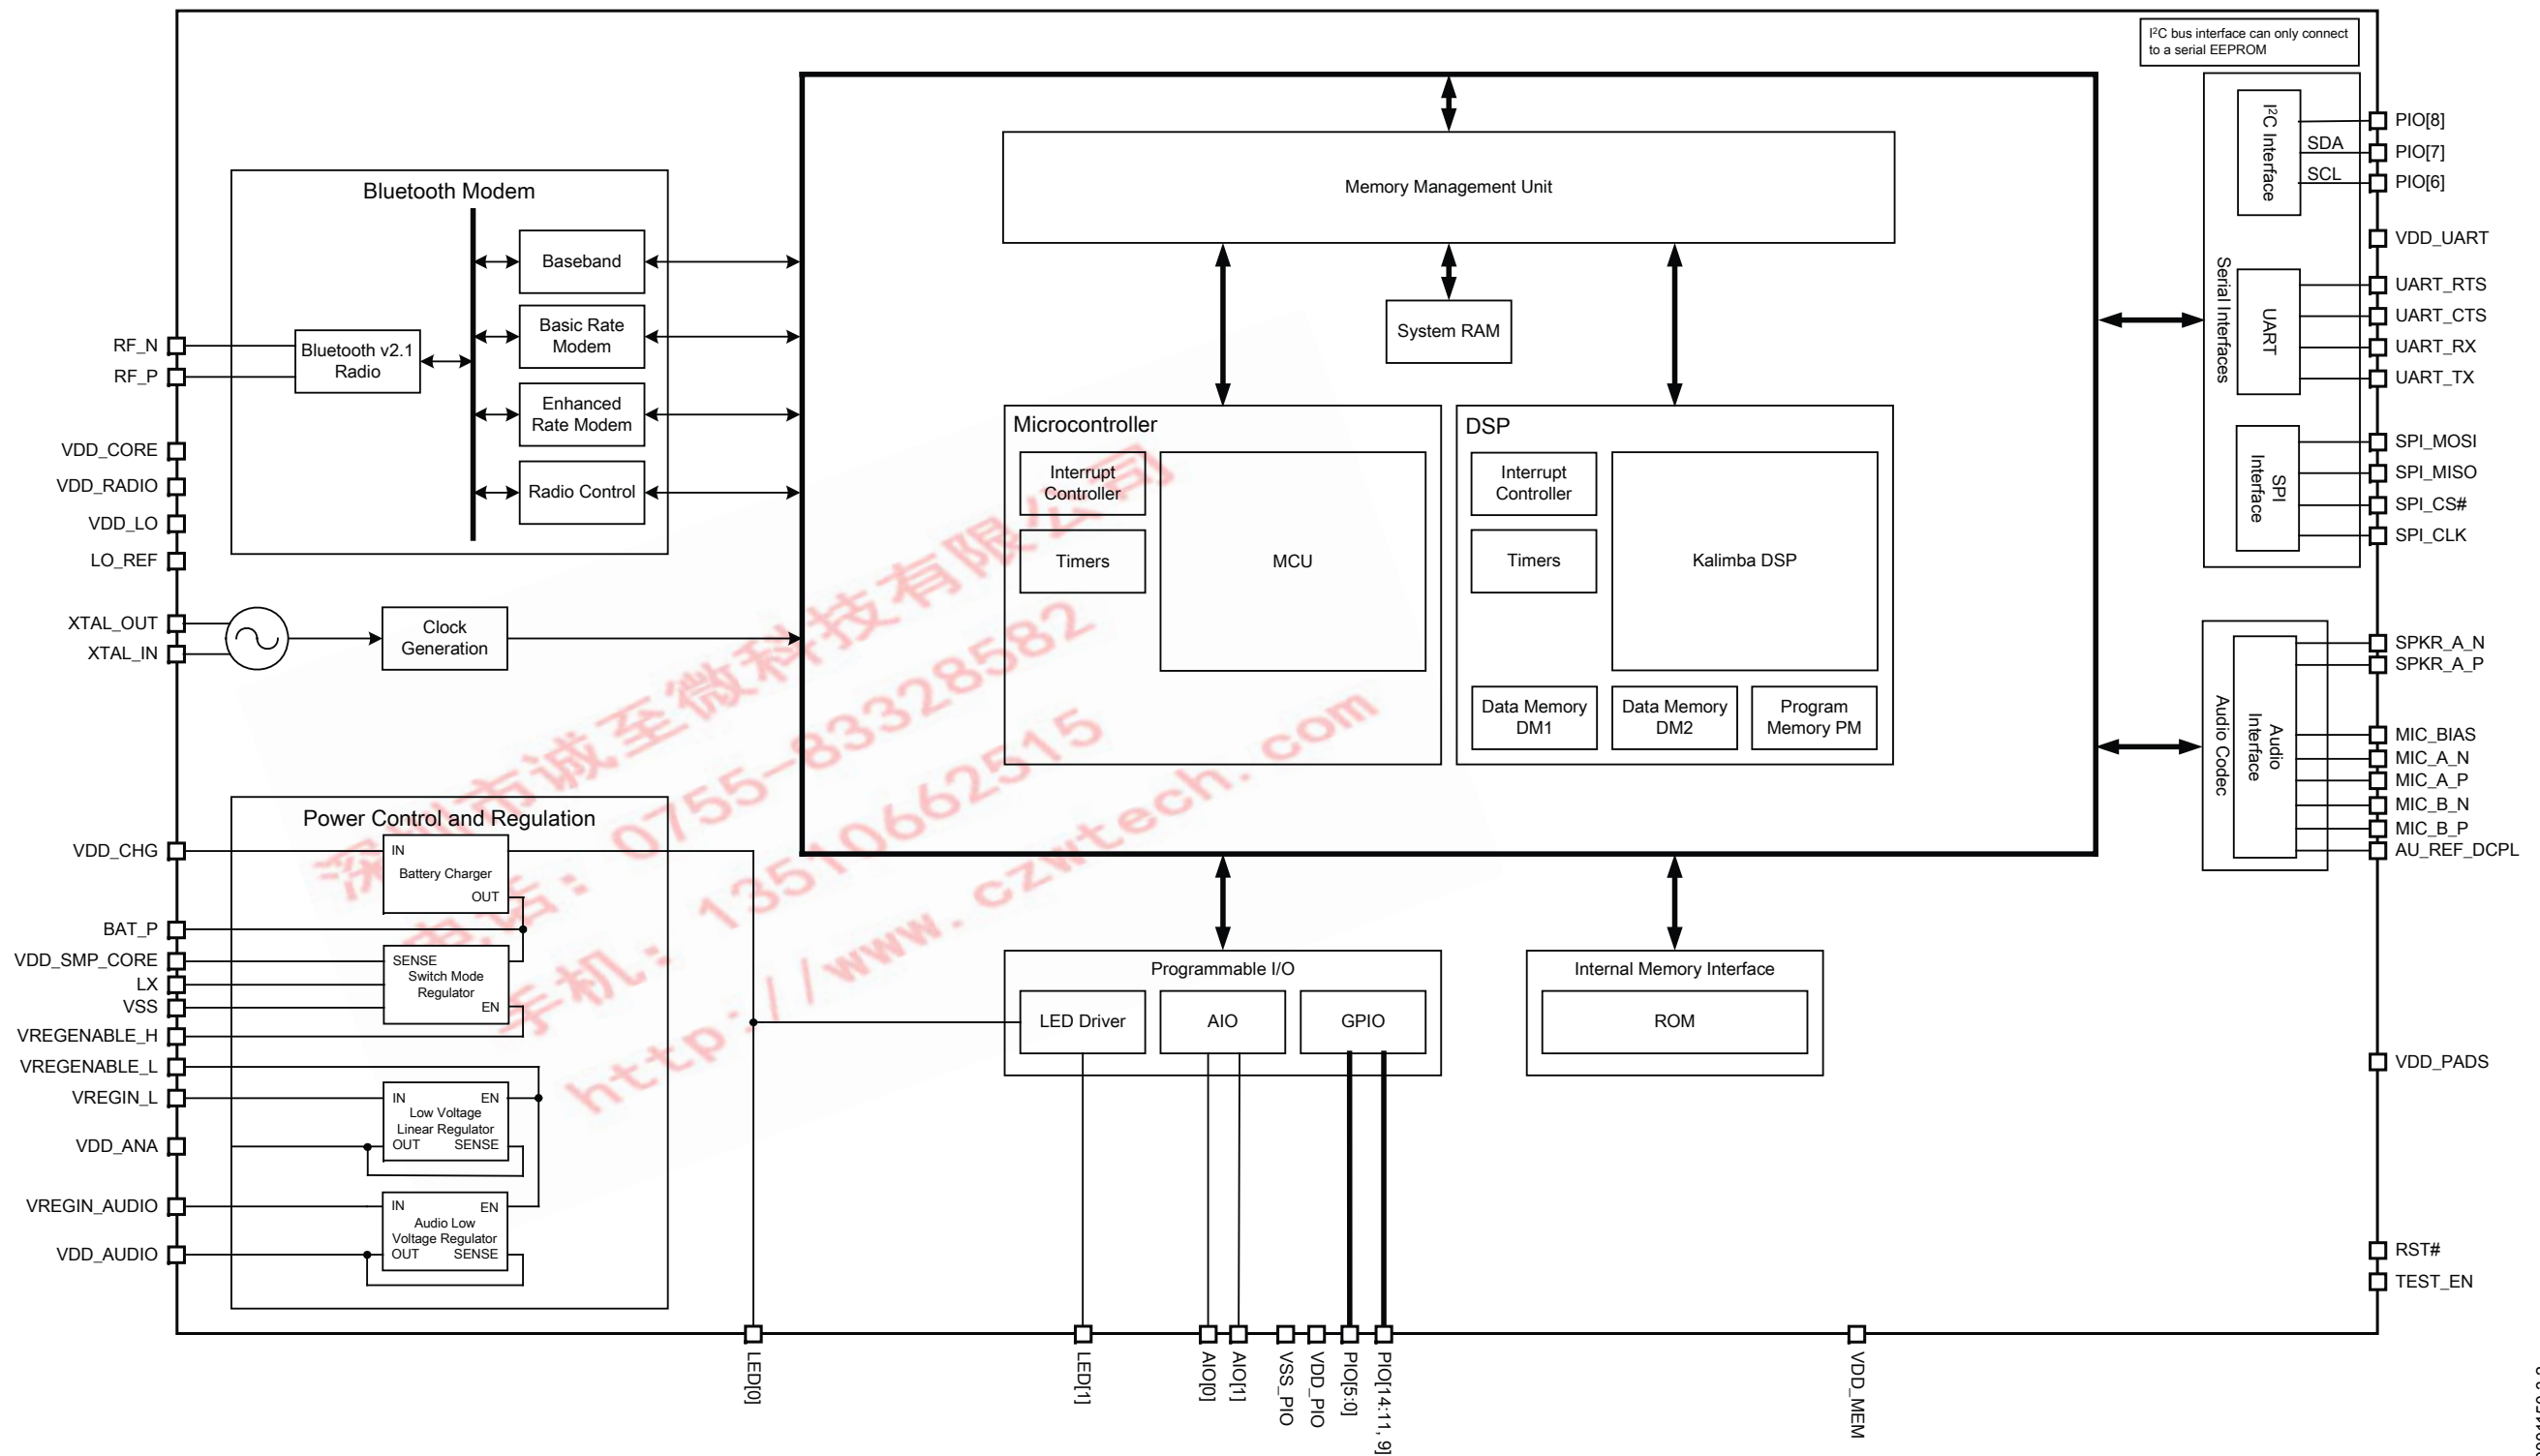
I²C bus interface can only connect to a serial EEPROM

Bluetooth Modem
Baseband
Basic Rate Modem
Enhanced Rate Modem
Radio Control
Bluetooth v2.1 Radio

RF_N
RF_P
VDD_CORE
VDD_RADIO
VDD_LO
LO_REF
XTAL_OUT
XTAL_IN

Clock Generation

Memory Management Unit
System RAM

Microcontroller
Interrupt Controller
Timers
MCU

DSP
Interrupt Controller
Timers
Kalimba DSP
Data Memory DM1
Data Memory DM2
Program Memory PM

Serial Interfaces
I²C Interface
SDA
SCL
UART
SPI Interface

PIO[8]
PIO[7]
PIO[6]
VDD_UART
UART_RTS
UART_CTS
UART_RX
UART_TX
SPI_MOSI
SPI_MISO
SPI_CS#
SPI_CLK

Audio Codec
Audio Interface
SPKR_A_N
SPKR_A_P
MIC_BIAS
MIC_A_N
MIC_A_P
MIC_B_N
MIC_B_P
AU_REF_DCPL

Power Control and Regulation
IN
Battery Charger
OUT
SENSE
Switch Mode Regulator
EN
IN EN
Low Voltage Linear Regulator
OUT SENSE
IN EN
Audio Low Voltage Regulator
OUT SENSE

VDD_CHG
BAT_P
VDD_SMP_CORE
LX
VSS
VREGENABLE_H
VREGENABLE_L
VREGIN_L
VDD_ANA
VREGIN_AUDIO
VDD_AUDIO

Programmable I/O
LED Driver
AIO
GPIO

Internal Memory Interface
ROM

VDD_PADS
RST#
TEST_EN

LED[0]
LED[1]
AIO[0]
AIO[1]
VSS_PIO
VDD_PIO
PIO[5:0]
PIO[14:11, 9]
VDD_MEM

深圳市诚至微科技有限公司
电话：0755-83328582
手机：13510662515
http://www.czwtech.com